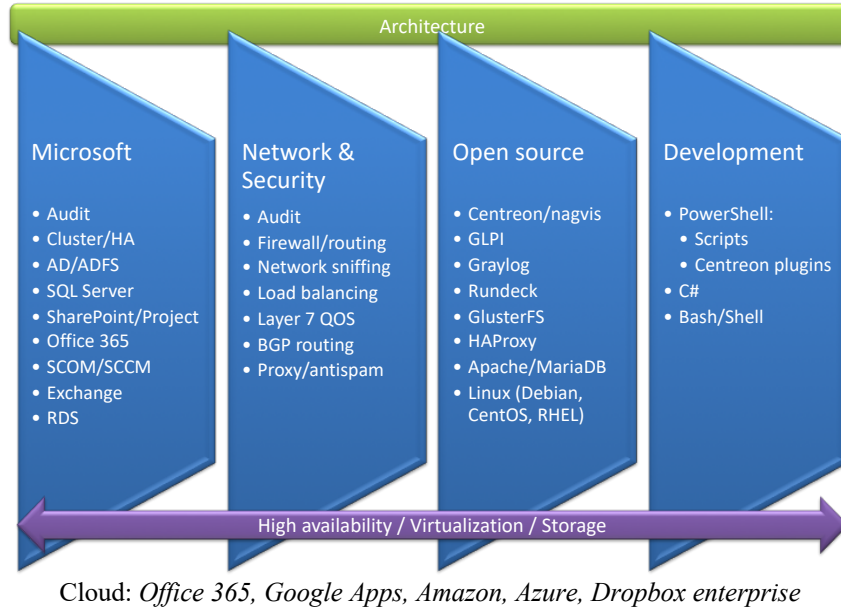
Architecture

Microsoft

- Audit
- Cluster/HA
- AD/ADFS
- SQL Server
- SharePoint/Project
- Office 365
- SCOM/SCCM
- Exchange
- RDS

Network & Security

- Audit
- Firewall/routing
- Network sniffing
- Load balancing
- Layer 7 QOS
- BGP routing
- Proxy/antispam

Open source

- Centreon/nagvis
- GLPI
- Graylog
- Rundeck
- GlusterFS
- HAProxy
- Apache/MariaDB
- Linux (Debian, CentOS, RHEL)

Development

- PowerShell:
  - Scripts
  - Centreon plugins
- C#
- Bash/Shell

High availability / Virtualization / Storage

Cloud: *Office 365, Google Apps, Amazon, Azure, Dropbox enterprise*